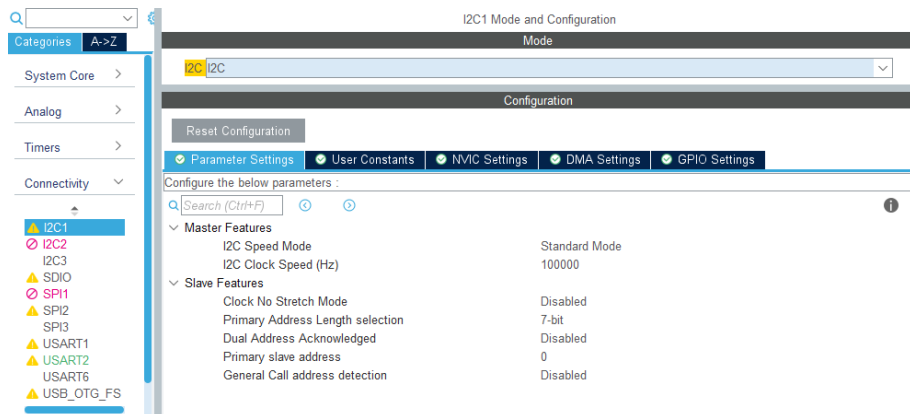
Categories A->Z

System Core

Analog

Timers

Connectivity

I2C1
I2C2
I2C3
SDIO
SPI1
SPI2
SPI3
USART1
USART2
USART6
USB_OTG_FS

I2C1 Mode and Configuration

Mode

I2C I2C

Configuration

Reset Configuration

Parameter Settings | User Constants | NVIC Settings | DMA Settings | GPIO Settings

Configure the below parameters :

Search (Ctrl+F)

Master Features
I2C Speed Mode Standard Mode
I2C Clock Speed (Hz) 100000
Slave Features
Clock No Stretch Mode Disabled
Primary Address Length selection 7-bit
Dual Address Acknowledged Disabled
Primary slave address 0
General Call address detection Disabled